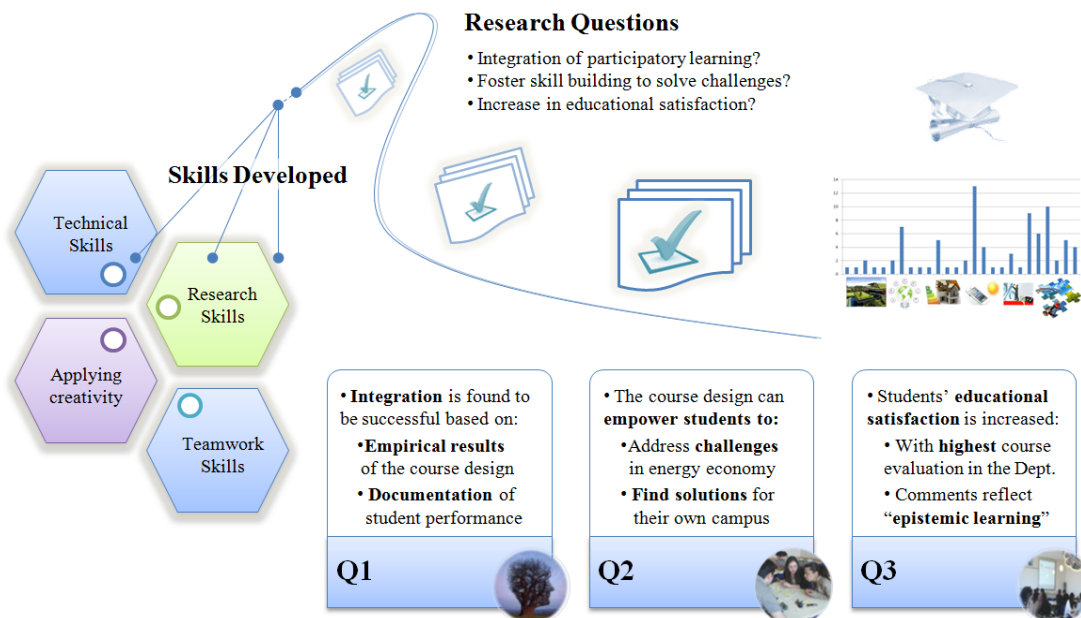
Research Questions

• Integration of participatory learning?
• Foster skill building to solve challenges?
• Increase in educational satisfaction?

Skills Developed

Technical Skills

Research Skills

Applying creativity

Teamwork Skills

• Integration is found to be successful based on:
• Empirical results of the course design
• Documentation of student performance

Q1

• The course design can empower students to:
• Address challenges in energy economy
• Find solutions for their own campus

Q2

• Students' educational satisfaction is increased:
• With highest course evaluation in the Dept.
• Comments reflect "epistemic learning"

Q3